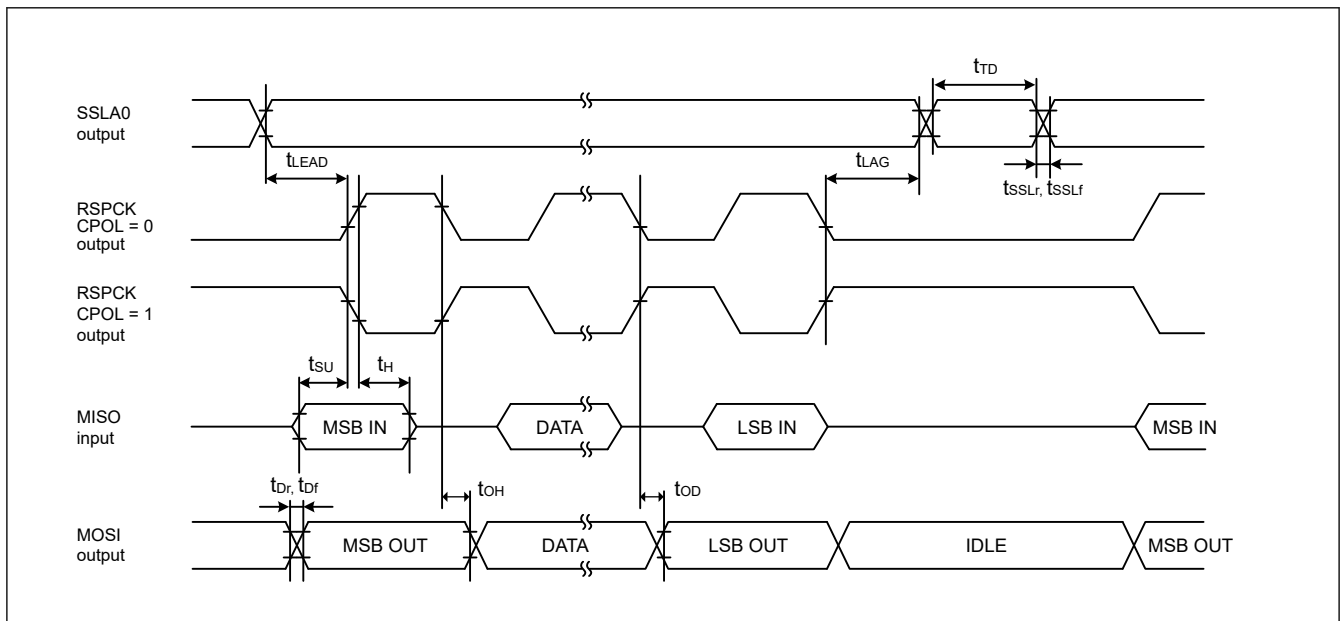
$t_{TD}$

SSLA0 output

$t_{LEAD}$

$t_{LAG}$

$t_{SSLr}$, $t_{SSLf}$

RSPCK CPOL = 0 output

RSPCK CPOL = 1 output

$t_{SU}$

$t_{H}$

MISO input

MSB IN

DATA

LSB IN

MSB IN

$t_{Dr}$, $t_{Df}$

$t_{OH}$

$t_{OD}$

MOSI output

MSB OUT

DATA

LSB OUT

IDLE

MSB OUT